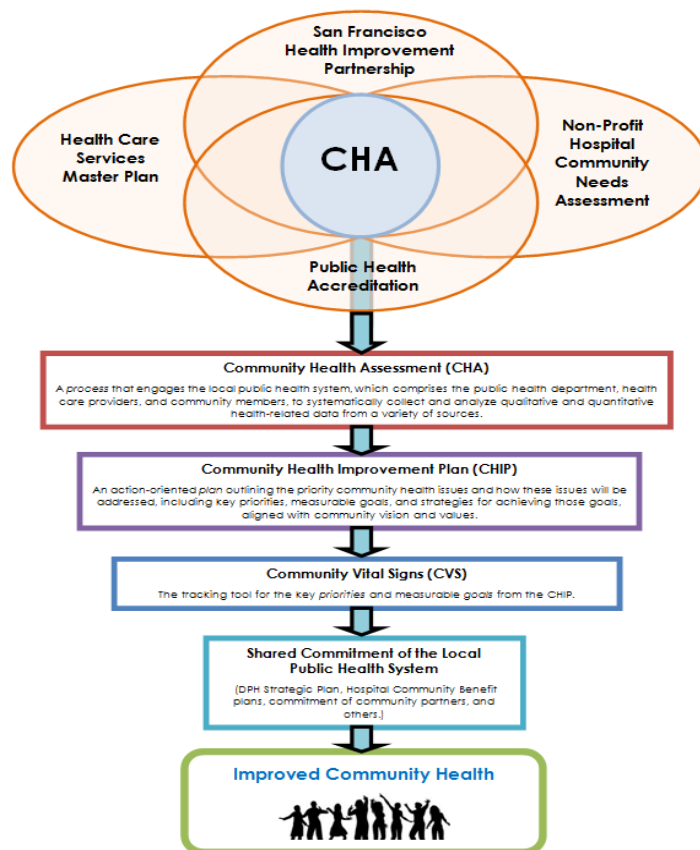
San Francisco Health Improvement Partnership

Health Care Services Master Plan

CHA

Non-Profit Hospital Community Needs Assessment

Public Health Accreditation

Community Health Assessment (CHA)

A process that engages the local public health system, which comprises the public health department, health care providers, and community members, to systematically collect and analyze qualitative and quantitative health-related data from a variety of sources.

Community Health Improvement Plan (CHIP)

An action-oriented plan outlining the priority community health issues and how these issues will be addressed, including key priorities, measurable goals, and strategies for achieving those goals, aligned with community vision and values.

Community Vital Signs (CVS)

The tracking tool for the key priorities and measurable goals from the CHIP.

Shared Commitment of the Local Public Health System

(DPH Strategic Plan, Hospital Community Benefit plans, commitment of community partners, and others.)

Improved Community Health